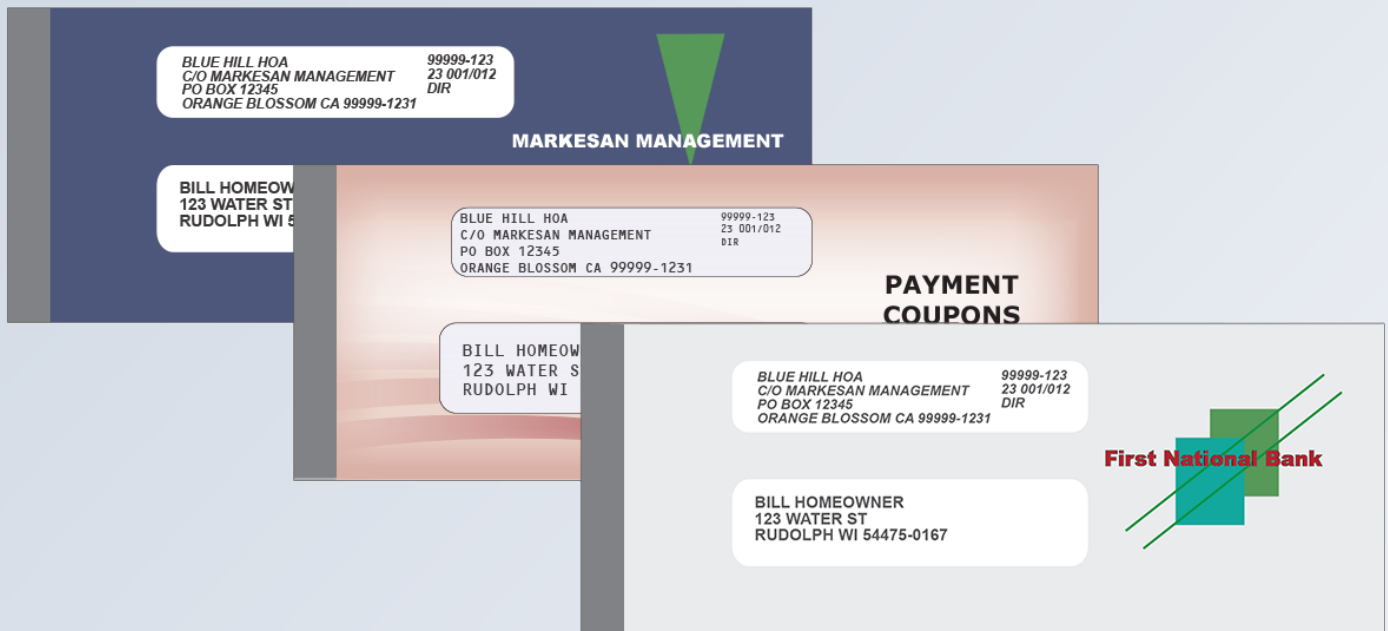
BLUE HILL HOA
C/O MARKESAN MANAGEMENT
PO BOX 12345
ORANGE BLOSSOM CA 99999-1231

99999-123
23 001/012
DIR

MARKESAN MANAGEMENT

BILL HOMEOW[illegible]
123 WATER ST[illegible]
RUDOLPH WI 5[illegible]

BLUE HILL HOA
C/O MARKESAN MANAGEMENT
PO BOX 12345
ORANGE BLOSSOM CA 99999-1231

99999-123
23 001/012
DIR

PAYMENT COUPONS

BILL HOMEOW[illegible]
123 WATER S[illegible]
RUDOLPH WI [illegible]

BLUE HILL HOA
C/O MARKESAN MANAGEMENT
PO BOX 12345
ORANGE BLOSSOM CA 99999-1231

99999-123
23 001/012
DIR

First National Bank

BILL HOMEOWNER
123 WATER ST
RUDOLPH WI 54475-0167